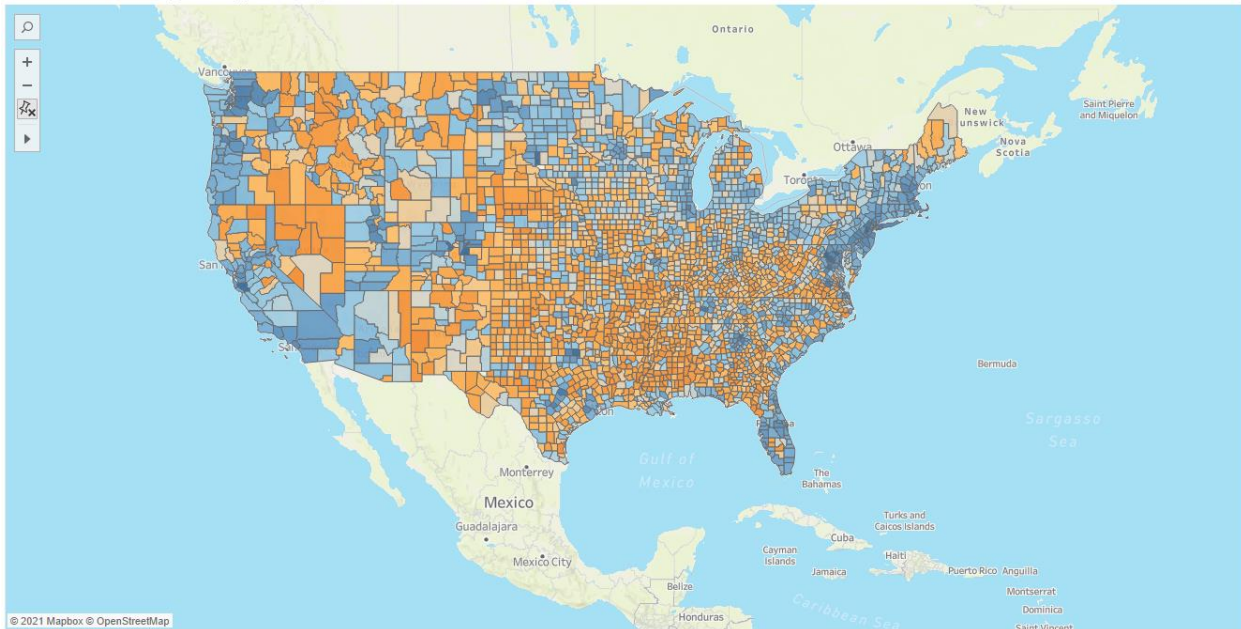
+
−

Ontario

Vanc

New
unswick

Saint Pierre
and Miquelon

Ottawa

Nova
Scotia

Toro

on

San

Bermuda

Sargasso
Sea

Gulf of
Mexico

Monterrey

Mexico

Guadalajara

Mexico City

The
Bahamas

Turks and
Caicos Islands

Cayman
Islands

Cuba

Haiti

Jamaica

Puerto Rico

Anguilla

Montserrat

Dominica

Belize

Honduras

Caribbean Sea

Saint Vincent

© 2021 Mapbox © OpenStreetMap